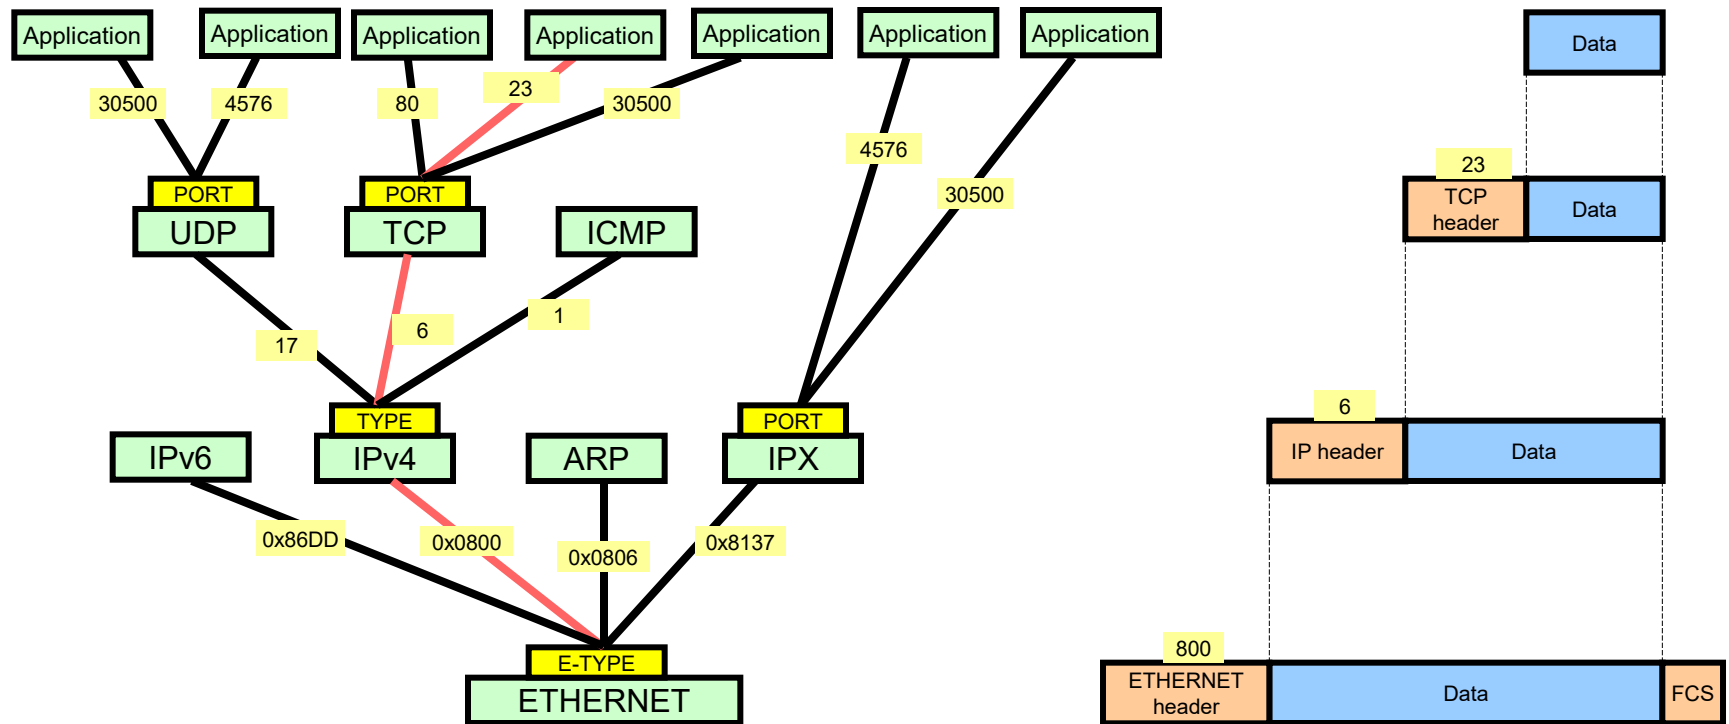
Application
Application
Application
Application
Application
Application
Application
30500
4576
80
23
30500
4576
30500
PORT
UDP
PORT
TCP
ICMP
17
6
1
TYPE
IPv6
IPv4
ARP
PORT
IPX
0x86DD
0x0800
0x0806
0x8137
E-TYPE
ETHERNET

Data
23
TCP header
Data
6
IP header
Data
800
ETHERNET header
Data
FCS